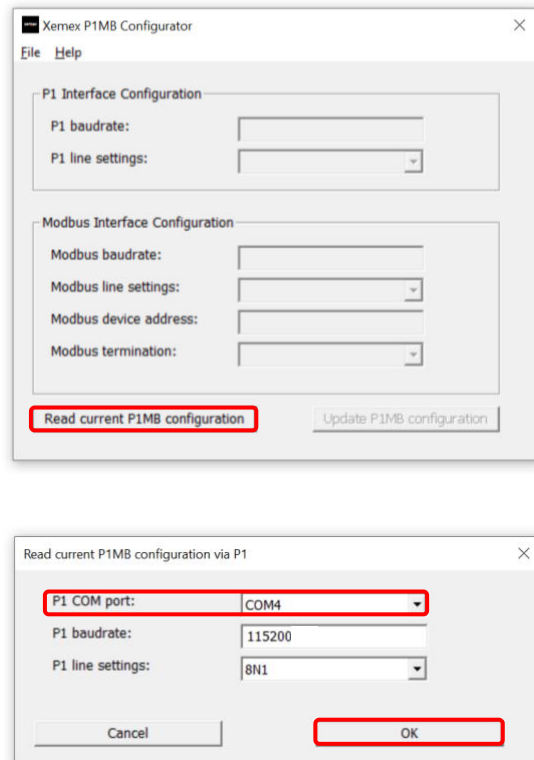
Xemex P1MB Configurator
File Help

P1 Interface Configuration
P1 baudrate:
P1 line settings:

Modbus Interface Configuration
Modbus baudrate:
Modbus line settings:
Modbus device address:
Modbus termination:

Read current P1MB configuration
Update P1MB configuration

Read current P1MB configuration via P1
P1 COM port: COM4
P1 baudrate: 115200
P1 line settings: 8N1
Cancel
OK